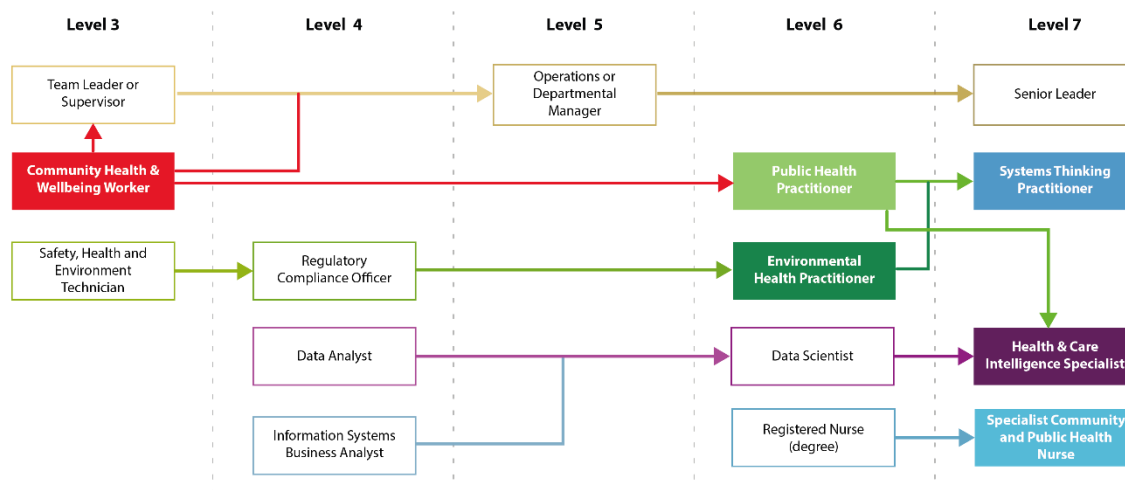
Level 3

Level 4

Level 5

Level 6

Level 7

Team Leader or Supervisor

Operations or Departmental Manager

Senior Leader

Community Health & Wellbeing Worker

Public Health Practitioner

Systems Thinking Practitioner

Safety, Health and Environment Technician

Regulatory Compliance Officer

Environmental Health Practitioner

Data Analyst

Data Scientist

Health & Care Intelligence Specialist

Information Systems Business Analyst

Registered Nurse (degree)

Specialist Community and Public Health Nurse